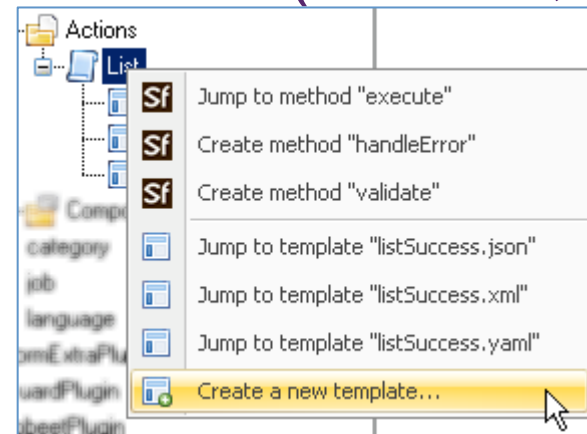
Actions
List
Compo
category
job
language
ormExtraPlu
uardPlugin
beetPlugin

Sf Jump to method "execute"
Sf Create method "handleError"
Sf Create method "validate"
Jump to template "listSuccess.json"
Jump to template "listSuccess.xml"
Jump to template "listSuccess.yaml"
Create a new template...